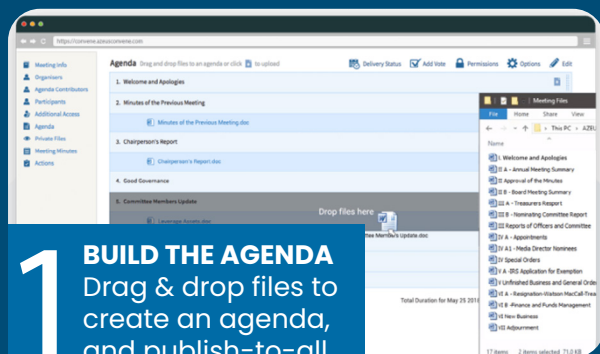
https://convene.azeusconvene.com

Meeting Info
Organisers
Agenda Contributors
Participants
Additional Access
Agenda
Private Files
Meeting Minutes
Actions

Agenda Drag and drop files to an agenda or click to upload

Delivery Status
Add Vote
Permissions
Options
Edit

1. Welcome and Apologies
2. Minutes of the Previous Meeting
Minutes of the Previous Meeting.doc
3. Chairperson's Report
Chairperson's Report.doc
4. Good Governance
5. Committee Members Update
Leverage Assets.doc
Drop files here
Committee Members Update.doc

Total Duration for May 25 201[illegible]

Meeting Files
File Home Share View
This PC > AZEU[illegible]
Name
I. Welcome and Apologies
II A - Annual Meeting Summary
III Approval of the Minutes
III A - Board Meeting Summary
IV A - Treasurers Report
III B - Nominating Committee Report
III Reports of Officers and Committee
IV A - Appointments
IV A1 - Media Director Nominees
IV Special Orders
V A -IRS Application for Exemption
V Unfinished Business and General Orders
VI A - Resignation-Watson MacCall-Treas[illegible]
VI B -Finance and Funds Management
VI New Business
VII Adjournment
17 items 1 item selected 71.0 KB

1
BUILD THE AGENDA
Drag & drop files to create an agenda, and publish-to-all